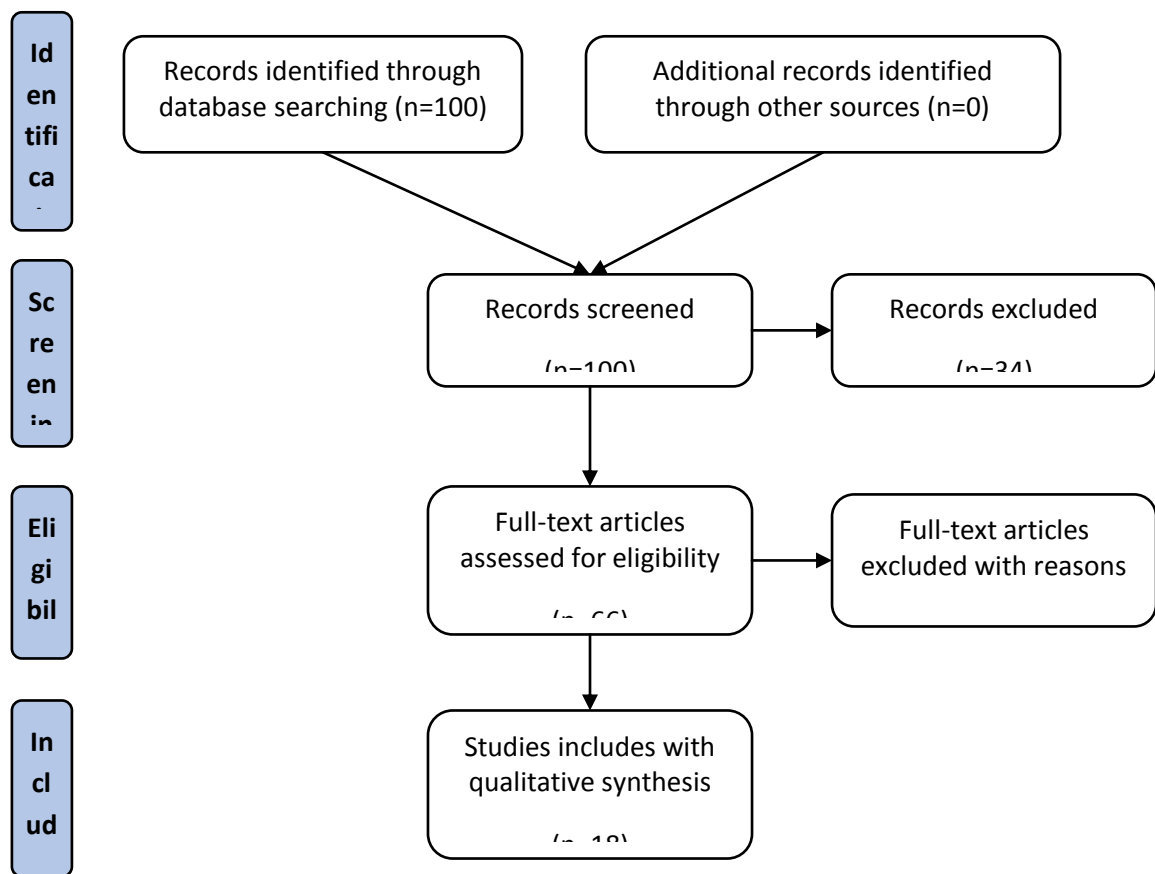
Id en tifi ca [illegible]

Records identified through database searching (n=100)

Additional records identified through other sources (n=0)

Sc re en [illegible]

Records screened

(n=100)

Records excluded

(n=34)

Eli gi bil

Full-text articles assessed for eligibility

(n=66)

Full-text articles excluded with reasons

In cl ud

Studies includes with qualitative synthesis

(n=18)